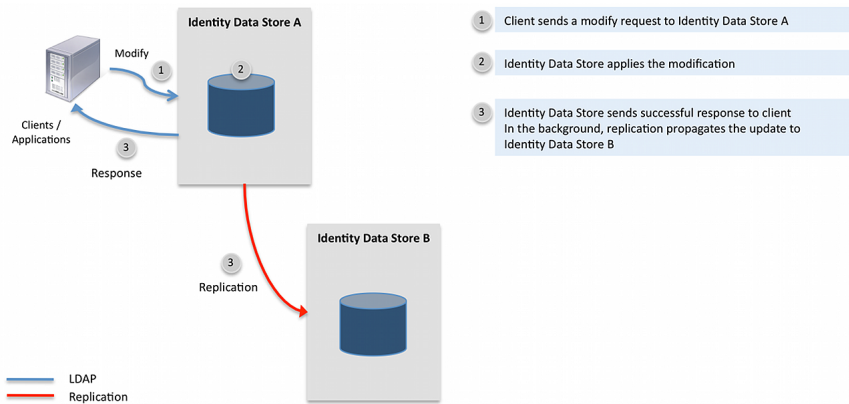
Identity Data Store A

Modify

1

2

Clients / Applications

3

Response

3

Replication

Identity Data Store B

LDAP

Replication

1 Client sends a modify request to Identity Data Store A

2 Identity Data Store applies the modification

3 Identity Data Store sends successful response to client
In the background, replication propagates the update to Identity Data Store B